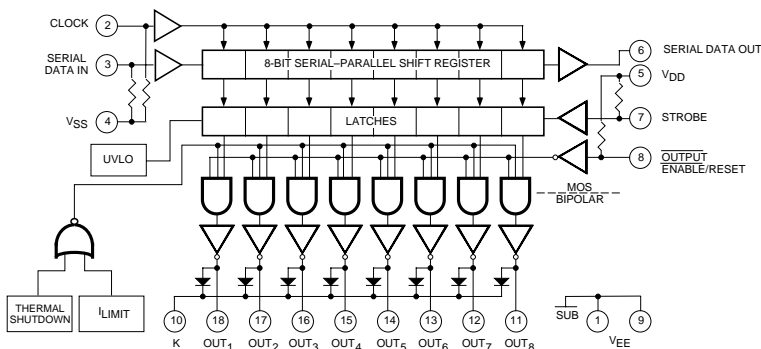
CLOCK 2

SERIAL DATA IN 3

$V_{SS}$ 4

8-BIT SERIAL–PARALLEL SHIFT REGISTER

6 SERIAL DATA OUT

5 $V_{DD}$

7 STROBE

LATCHES

UVLO

8 $\overline{\text{OUTPUT}}$ ENABLE/RESET

MOS

BIPOLAR

THERMAL SHUTDOWN

$I_{LIMIT}$

10 K

18 $OUT_1$

17 $OUT_2$

16 $OUT_3$

15 $OUT_4$

14 $OUT_5$

13 $OUT_6$

12 $OUT_7$

11 $OUT_8$

SUB

1

9

$V_{EE}$